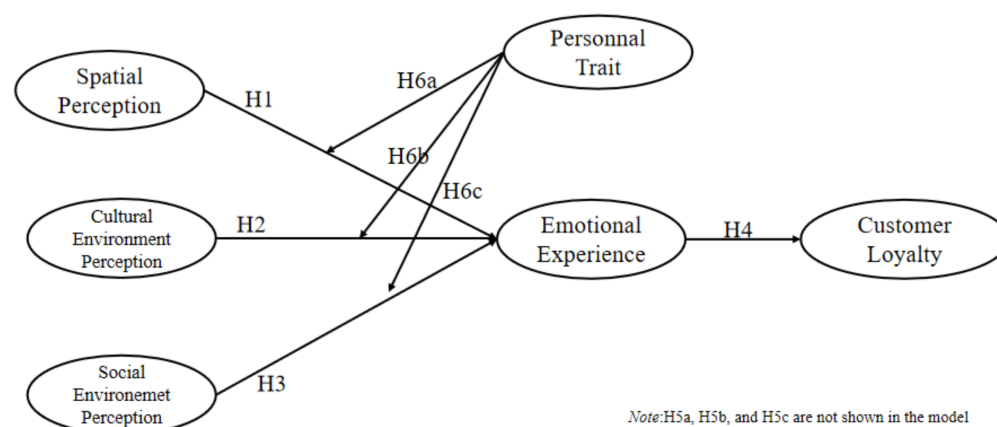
Personnal Trait

Spatial Perception

H1

H6a

H6b

H6c

Cultural Environment Perception

H2

Emotional Experience

H4

Customer Loyalty

Social Environemet Perception

H3

Note:H5a, H5b, and H5c are not shown in the model